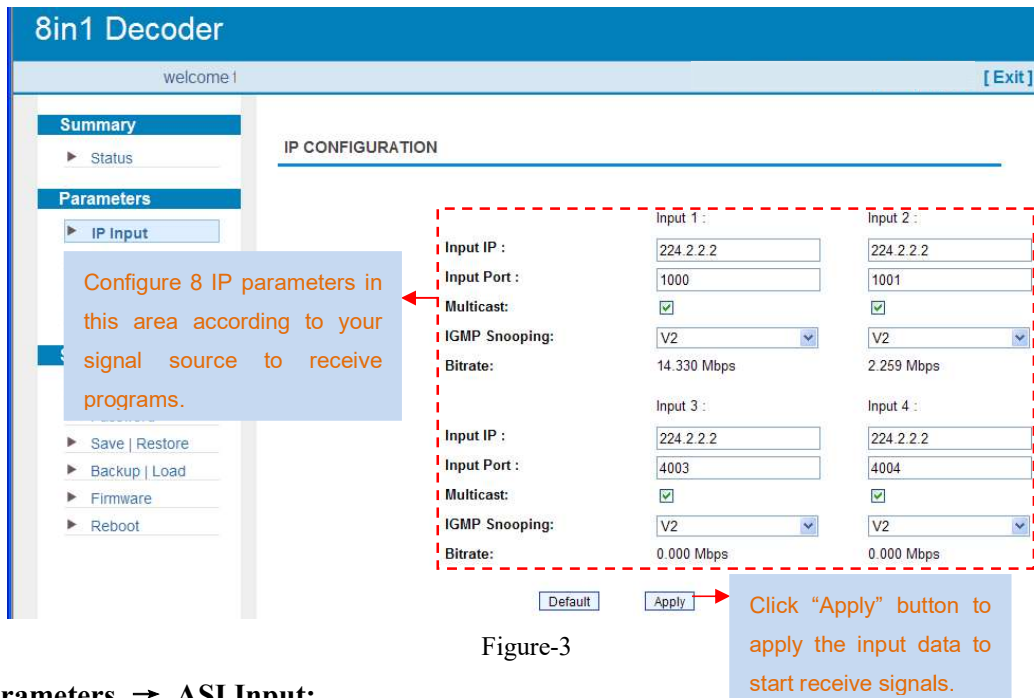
8in1 Decoder

welcome !

[ Exit ]

Summary

Status

Parameters

IP Input

Save | Restore

Backup | Load

Firmware

Reboot

IP CONFIGURATION

Configure 8 IP parameters in this area according to your signal source to receive programs.

| | Input 1 : | Input 2 : |
|---|---|---|
| Input IP : | 224.2.2.2 | 224.2.2.2 |
| Input Port : | 1000 | 1001 |
| Multicast: | ☑ | ☑ |
| IGMP Snooping: | V2 | V2 |
| Bitrate: | 14.330 Mbps | 2.259 Mbps |

| | Input 3 : | Input 4 : |
|---|---|---|
| Input IP : | 224.2.2.2 | 224.2.2.2 |
| Input Port : | 4003 | 4004 |
| Multicast: | ☑ | ☑ |
| IGMP Snooping: | V2 | V2 |
| Bitrate: | 0.000 Mbps | 0.000 Mbps |

Default Apply

Click “Apply” button to apply the input data to start receive signals.

Figure-3

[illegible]arameters → ASI Input: